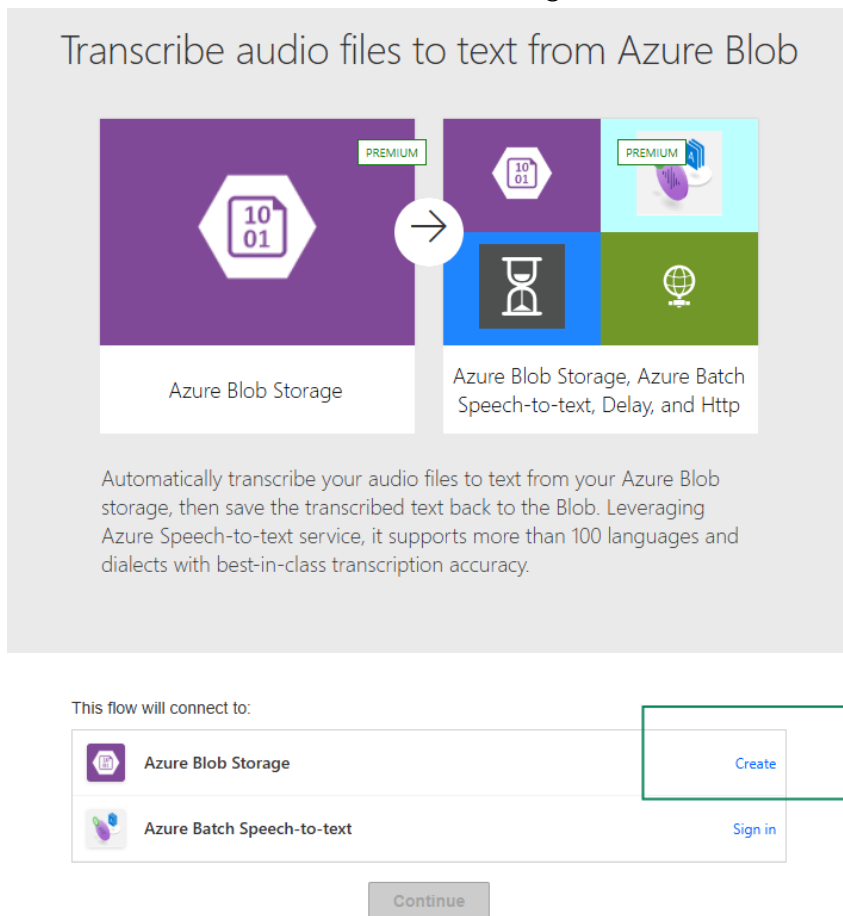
Transcribe audio files to text from Azure Blob

PREMIUM

10
01

Azure Blob Storage

10
01

PREMIUM

Azure Blob Storage, Azure Batch Speech-to-text, Delay, and Http

Automatically transcribe your audio files to text from your Azure Blob storage, then save the transcribed text back to the Blob. Leveraging Azure Speech-to-text service, it supports more than 100 languages and dialects with best-in-class transcription accuracy.

This flow will connect to:

Azure Blob Storage Create

Azure Batch Speech-to-text Sign in

Continue